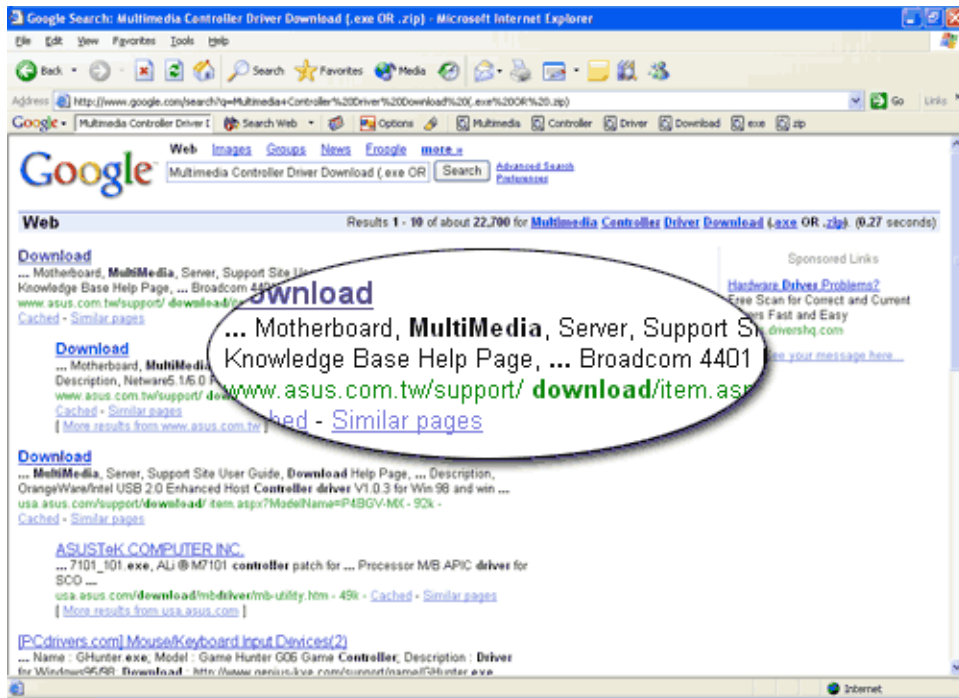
Google Search: Multimedia Controller Driver Download (.exe OR .zip) - Microsoft Internet Explorer

File Edit View Favorites Tools Help

Back Search Favorites Media

Address http://www.google.com/search?q=Multimedia+Controller%20Driver%20Download%20(.exe%20OR%20.zip) Go Links

Google - Multimedia Controller Driver I Search Web Options Multimedia Controller Driver Download exe zip

Google

Web Images Groups News Froogle more »

Multimedia Controller Driver Download (.exe OR Search Advanced Search Preferences

Web

Results 1 - 10 of about 22,700 for Multimedia Controller Driver Download (.exe OR .zip). (0.27 seconds)

Download
... Motherboard, MultiMedia, Server, Support Site U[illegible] Knowledge Base Help Page, ... Broadcom 440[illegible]
www.asus.com.tw/support/ download/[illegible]
Cached - Similar pages

Download
... Motherboard, MultiMedia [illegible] Description, Netware5.1/6.0 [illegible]
www.asus.com.tw/support/ dow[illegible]
Cached - Similar pages
[ More results from www.asus.com.tw ]

Download
... MultiMedia, Server, Support Site User Guide, Download Help Page, ... Description, OrangeWare/Intel USB 2.0 Enhanced Host Controller driver V1.0.3 for Win 98 and win ...
usa.asus.com/support/download/ item.aspx?ModelName=P4BGV-MX - 92k -
Cached - Similar pages

ASUSTeK COMPUTER INC.
... 7101_101.exe, ALi ® M7101 controller patch for ... Processor M/B APIC driver for SCO ...
usa.asus.com/download/mbdriver/mb-utility.htm - 49k - Cached - Similar pages
[ More results from usa.asus.com ]

[PCdrivers.com] Mouse/Keyboard Input Devices(2)
... Name : GHunter.exe; Model : Game Hunter G06 Game Controller; Description : Driver for Windows95/98, Download : http://www.genius-kye.com/support/name/GHunter.exe

Sponsored Links

Hardware Drivers Problems?
Free Scan for Correct and Current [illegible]rs Fast and Easy
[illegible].drivershq.com

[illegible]ee your message here...

Download
... Motherboard, MultiMedia, Server, Support S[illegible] Knowledge Base Help Page, ... Broadcom 4401
www.asus.com.tw/support/ download/item.as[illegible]
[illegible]hed - Similar pages

Internet